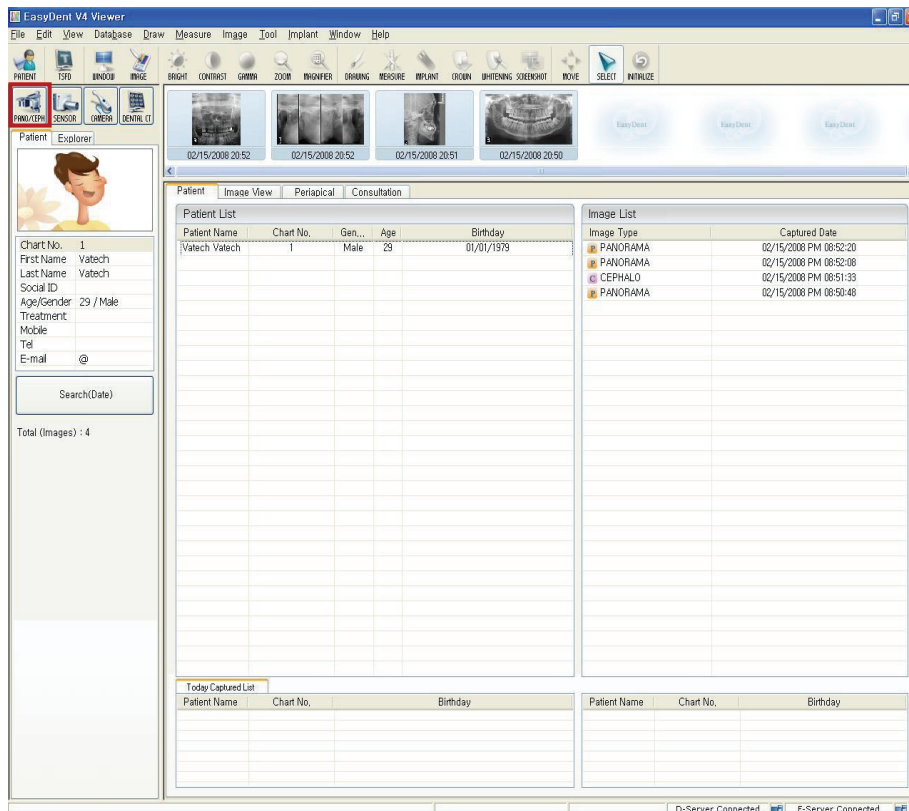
EasyDent V4 Viewer

File Edit View Database Draw Measure Image Tool Implant Window Help

PATIENT TSFD WINDOW IMAGE BRIGHT CONTRAST GAMMA ZOOM MAGNIFIER DRAWING MEASURE IMPLANT CROWN WHITENING SCREENSHOT MOVE SELECT INITIALIZE

PANO/CEPH SENSOR CAMERA DENTAL CT

02/15/2008 20:52 02/15/2008 20:52 02/15/2008 20:51 02/15/2008 20:50

EasyDent EasyDent EasyDent

Patient Explorer

Chart No. 1
First Name Vatech
Last Name Vatech
Social ID
Age/Gender 29 / Male
Treatment
Mobile
Tel
E-mail @

Search(Date)

Total (Images) : 4

Patient Image View Periapical Consultation

Patient List

| Patient Name | Chart No. | Gen... | Age | Birthday |
|---|---|---|---|---|
| Vatech Vatech | 1 | Male | 29 | 01/01/1979 |

Image List

| Image Type | Captured Date |
|---|---|
| P PANORAMA | 02/15/2008 PM 08:52:20 |
| P PANORAMA | 02/15/2008 PM 08:52:08 |
| C CEPHALO | 02/15/2008 PM 08:51:33 |
| P PANORAMA | 02/15/2008 PM 08:50:48 |

Today Captured List

| Patient Name | Chart No. | Birthday |
|---|---|---|

| Patient Name | Chart No. | Birthday |
|---|---|---|

D-Server Connected E-Server Connected